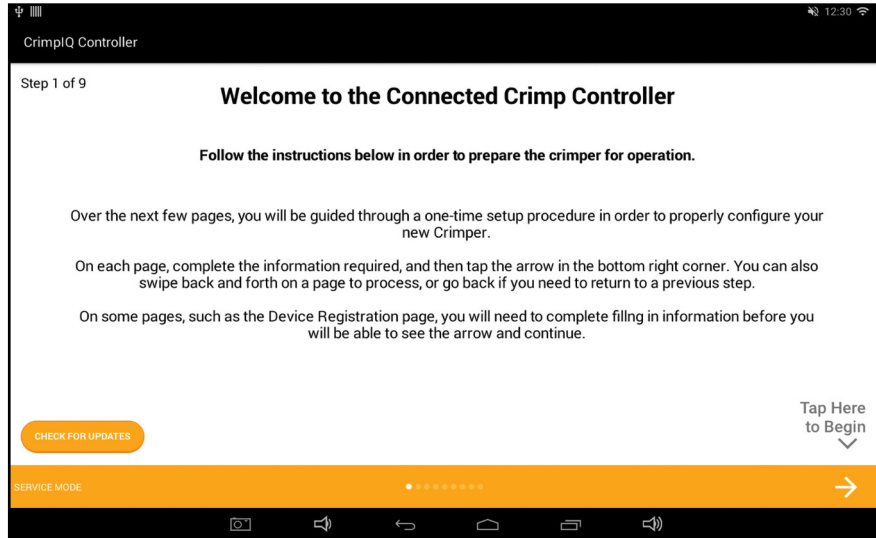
12:30

CrimpIQ Controller

Step 1 of 9

Welcome to the Connected Crimp Controller

Follow the instructions below in order to prepare the crimper for operation.

Over the next few pages, you will be guided through a one-time setup procedure in order to properly configure your new Crimper.

On each page, complete the information required, and then tap the arrow in the bottom right corner. You can also swipe back and forth on a page to process, or go back if you need to return to a previous step.

On some pages, such as the Device Registration page, you will need to complete fillng in information before you will be able to see the arrow and continue.

CHECK FOR UPDATES

Tap Here to Begin

SERVICE MODE